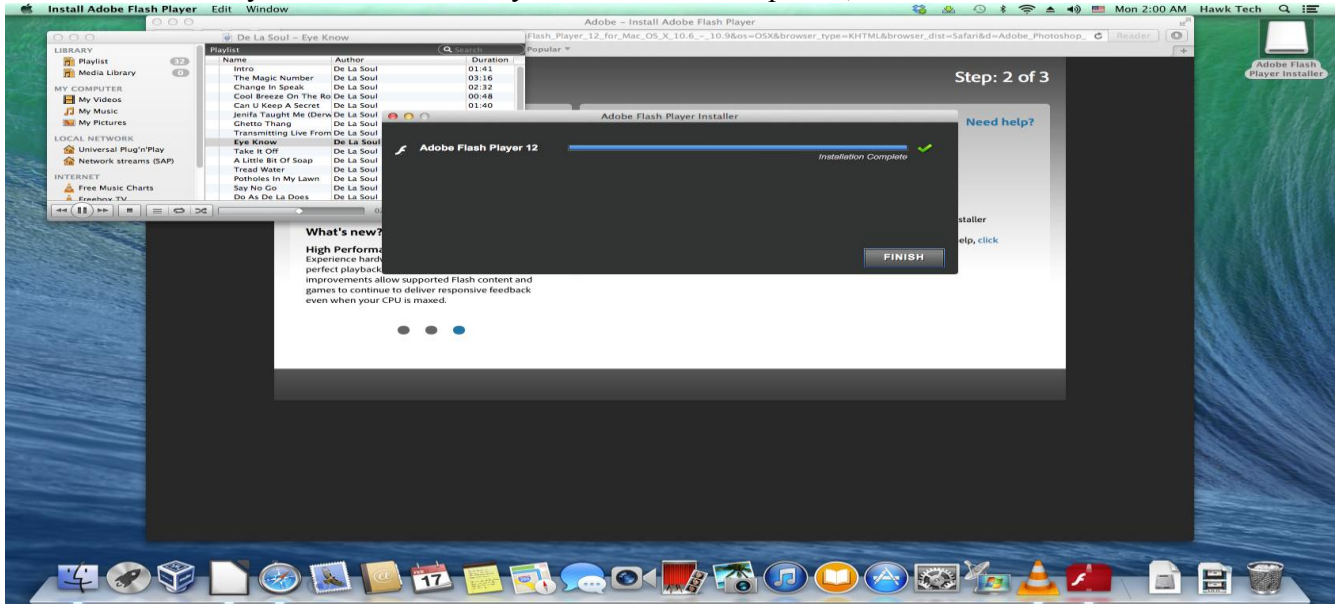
Install Adobe Flash Player Edit Window
Mon 2:00 AM Hawk Tech

Adobe - Install Adobe Flash Player
Flash_Player_12_for_Mac_OS_X_10.6_-_10.9&os=OSX&browser_type=KHTML&browser_dist=Safari&d=Adobe_Photoshop_
Reader
Popular

Adobe Flash Player Installer

De La Soul - Eye Know

LIBRARY
Playlist 32
Media Library 0
MY COMPUTER
My Videos
My Music
My Pictures
LOCAL NETWORK
Universal Plug'n'Play
Network streams (SAP)
INTERNET
Free Music Charts
Freebox TV

Playlist

| Name | Author | Duration |
|---|---|---|
| Intro | De La Soul | 01:41 |
| The Magic Number | De La Soul | 03:16 |
| Change In Speak | De La Soul | 02:32 |
| Cool Breeze On The Ro | De La Soul | 00:48 |
| Can U Keep A Secret | De La Soul | 01:40 |
| Jenifa Taught Me (Derw | De La Soul | |
| Ghetto Thang | De La Soul | |
| Transmitting Live From | De La Soul | |
| Eye Know | De La Soul | |
| Take It Off | De La Soul | |
| A Little Bit Of Soap | De La Soul | |
| Tread Water | De La Soul | |
| Potholes In My Lawn | De La Soul | |
| Say No Go | De La Soul | |
| Do As De La Does | De La Soul | |

Step: 2 of 3

Need help?

Adobe Flash Player Installer
Adobe Flash Player 12
Installation Complete
FINISH

staller
elp, click

What's new?
High Performa
Experience hardw
perfect playback
improvements allow supported Flash content and games to continue to deliver responsive feedback even when your CPU is maxed.

17